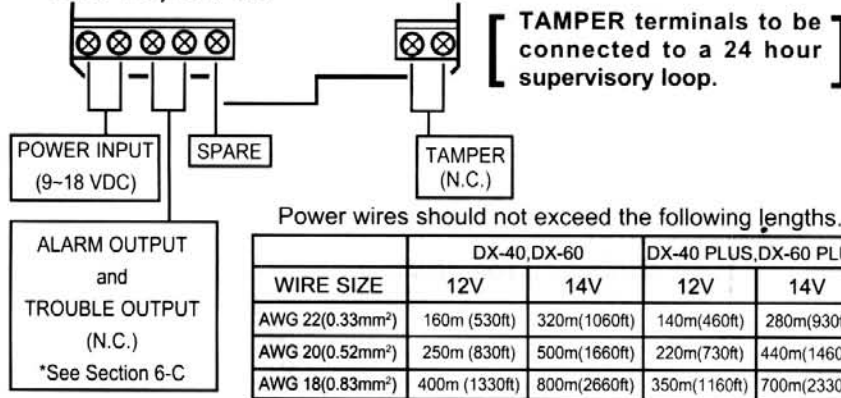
TAMPER terminals to be connected to a 24 hour supervisory loop.

POWER INPUT (9~18 VDC)

SPARE

TAMPER (N.C.)

ALARM OUTPUT and TROUBLE OUTPUT (N.C.) *See Section 6-C

Power wires should not exceed the following lengths.

| | DX-40,DX-60 | | DX-40 PLUS,DX-60 PL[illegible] | |
|---|---|---|---|---|
| WIRE SIZE | 12V | 14V | 12V | 14V |
| AWG 22(0.33mm²) | 160m (530ft) | 320m(1060ft) | 140m(460ft) | 280m(930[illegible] |
| AWG 20(0.52mm²) | 250m (830ft) | 500m(1660ft) | 220m(730ft) | 440m(1460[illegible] |
| AWG 18(0.83mm²) | 400m (1330ft) | 800m(2660ft) | 350m(1160ft) | 700m(2330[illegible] |